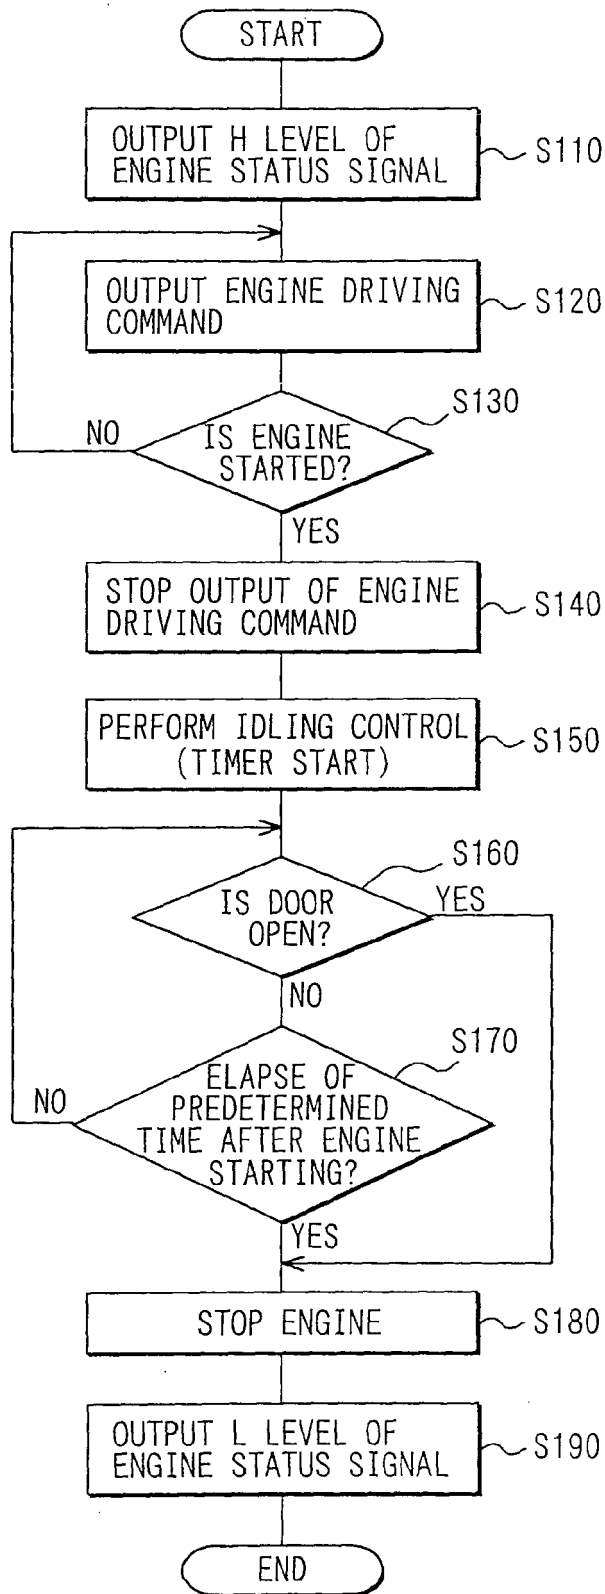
START

OUTPUT H LEVEL OF ENGINE STATUS SIGNAL

S110

OUTPUT ENGINE DRIVING COMMAND

S120

S130

NO

IS ENGINE STARTED?

YES

STOP OUTPUT OF ENGINE DRIVING COMMAND

S140

PERFORM IDLING CONTROL (TIMER START)

S150

S160

IS DOOR OPEN?

YES

NO

S170

NO

ELAPSE OF PREDETERMINED TIME AFTER ENGINE STARTING?

YES

STOP ENGINE

S180

OUTPUT L LEVEL OF ENGINE STATUS SIGNAL

S190

END